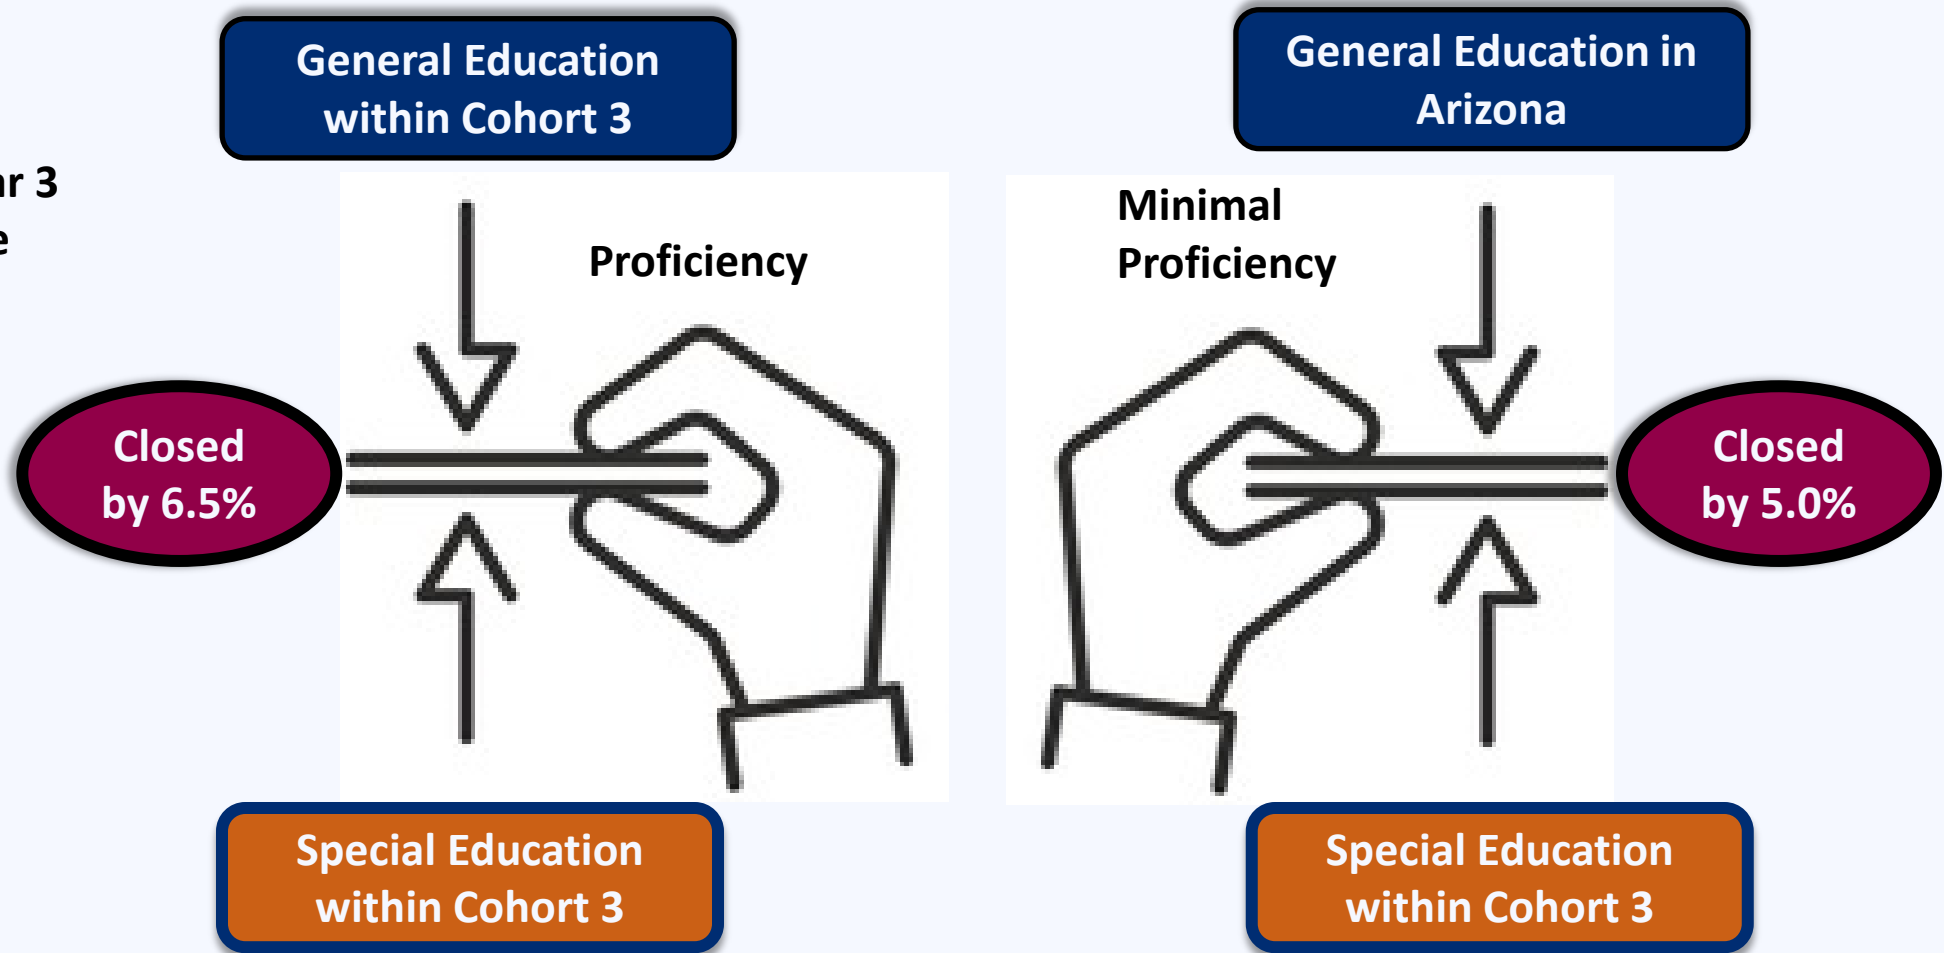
General Education within Cohort 3

General Education in Arizona

r 3

e

Proficiency

Minimal Proficiency

Closed by 6.5%

Closed by 5.0%

Special Education within Cohort 3

Special Education within Cohort 3